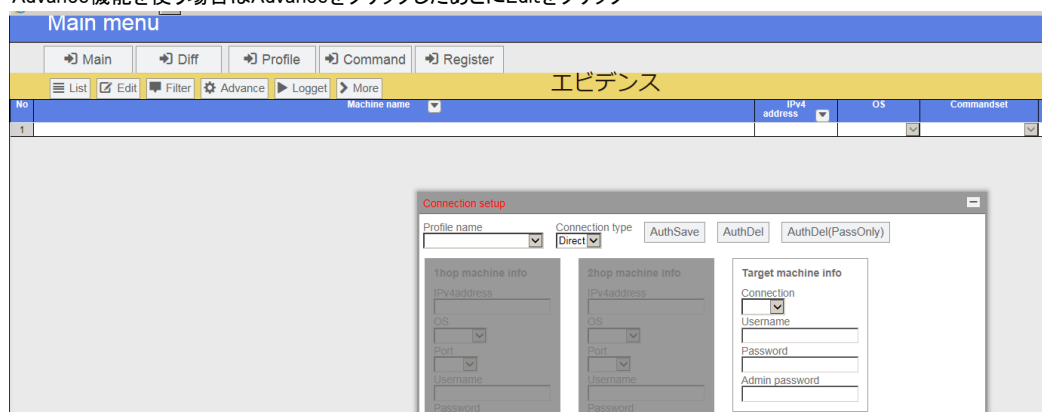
Advance機能を使う場合はAdvanceをクリックしたあとにEditをクリック

Main menu

Main | Diff | Profile | Command | Register

エビデンス

List | Edit | Filter | Advance | Logget | More

| No | Machine name | IPv4 address | OS | Commandset |
|---|---|---|---|---|
| 1 | | | | |

Connection setup

Profile name

Connection type
Direct

AuthSave | AuthDel | AuthDel(PassOnly)

1hop machine info
IPv4address
OS
Port
Username
Password

2hop machine info
IPv4address
OS
Port
Username
Password

Target machine info
Connection
Username
Password
Admin password